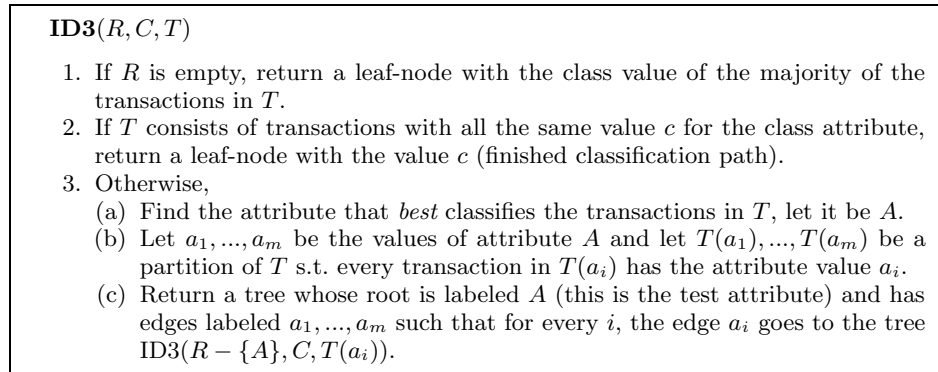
**ID3**$(R, C, T)$

1. If $R$ is empty, return a leaf-node with the class value of the majority of the transactions in $T$.
2. If $T$ consists of transactions with all the same value $c$ for the class attribute, return a leaf-node with the value $c$ (finished classification path).
3. Otherwise,
(a) Find the attribute that *best* classifies the transactions in $T$, let it be $A$.
(b) Let $a_1, ..., a_m$ be the values of attribute $A$ and let $T(a_1), ..., T(a_m)$ be a partition of $T$ s.t. every transaction in $T(a_i)$ has the attribute value $a_i$.
(c) Return a tree whose root is labeled $A$ (this is the test attribute) and has edges labeled $a_1, ..., a_m$ such that for every $i$, the edge $a_i$ goes to the tree ID3$(R - \{A\}, C, T(a_i))$.